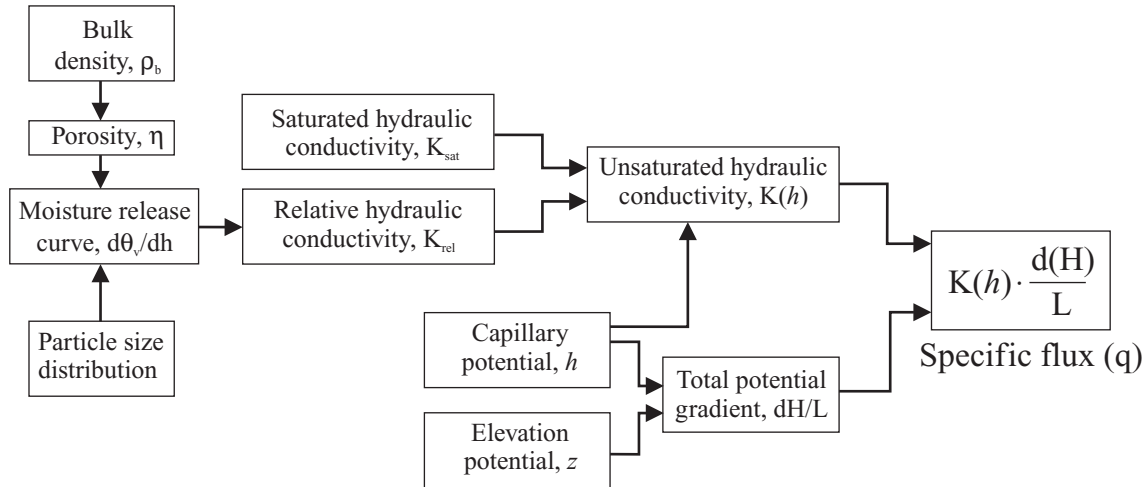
Bulk density, $\rho_b$

Porosity, $\eta$

Moisture release curve, $d\theta_v/dh$

Particle size distribution

Saturated hydraulic conductivity, $K_{sat}$

Relative hydraulic conductivity, $K_{rel}$

Unsaturated hydraulic conductivity, $K(h)$

Capillary potential, $h$

Elevation potential, $z$

Total potential gradient, dH/L

$K(h) \cdot \frac{d(H)}{L}$

Specific flux (q)